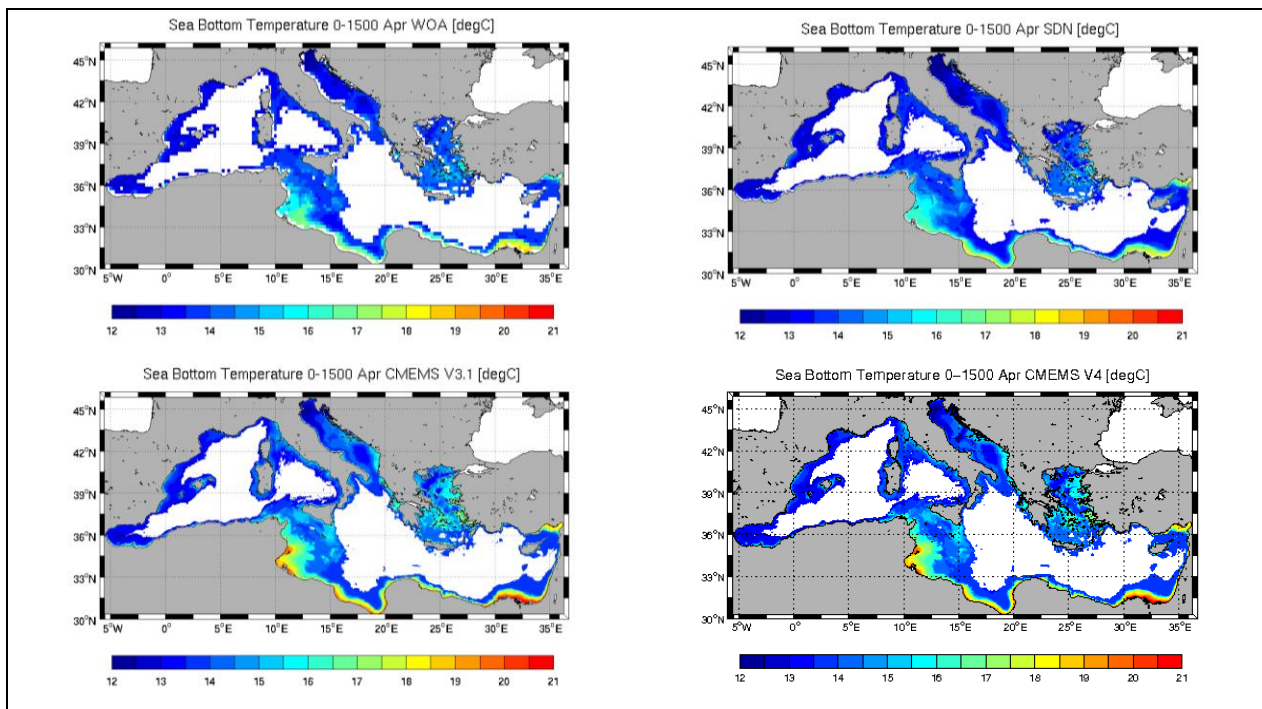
Sea Bottom Temperature 0-1500 Apr WOA [degC]

45°N
42°N
39°N
36°N
33°N
30°N
5°W 0° 5°E 10°E 15°E 20°E 25°E 30°E 35°E

12 13 14 15 16 17 18 19 20 21

Sea Bottom Temperature 0-1500 Apr SDN [degC]

45°N
42°N
39°N
36°N
33°N
30°N
5°W 0° 5°E 10°E 15°E 20°E 25°E 30°E 35°E

12 13 14 15 16 17 18 19 20 21

Sea Bottom Temperature 0-1500 Apr CMEMS V3.1 [degC]

45°N
42°N
39°N
36°N
33°N
30°N
5°W 0° 5°E 10°E 15°E 20°E 25°E 30°E 35°E

12 13 14 15 16 17 18 19 20 21

Sea Bottom Temperature 0–1500 Apr CMEMS V4 [degC]

45°N
42°N
39°N
36°N
33°N
30°N
5°W 0° 5°E 10°E 15°E 20°E 25°E 30°E 35°E

12 13 14 15 16 17 18 19 20 21